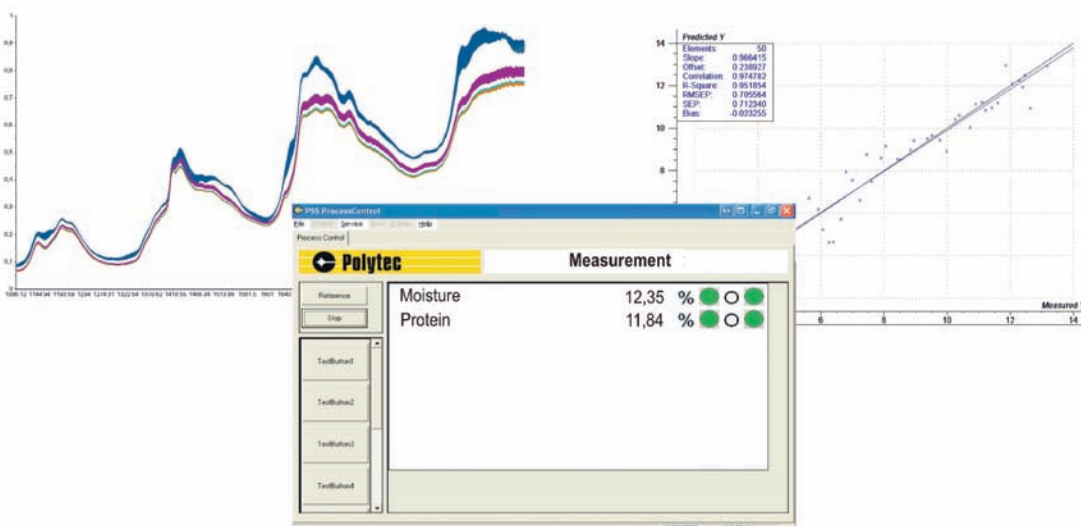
0,9
0,8
0,7
0,6
0,5
0,4
0,3
0,2
0,1

1096.12 1144.94 1193.59 1234 1274.31 1322.94 1370.62 1419.55 1466.24 1513.99 1561.3 1607 1640

Predicted Y
14
12
10
8
6
8
10
12
14
Measured Y

| Elements: | 50 |
|---|---|
| Slope: | 0.966415 |
| Offset: | 0.238927 |
| Correlation: | 0.974782 |
| R-Square: | 0.951854 |
| RMSEP: | 0.705584 |
| SEP: | 0.712340 |
| Bias: | -0.023255 |

PSS ProcessControl
File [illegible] Service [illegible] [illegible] Help
Process Control

Polytec
Measurement

Reference
Stop

Moisture 12,35 %
Protein 11,84 %

TestButton1
TestButton2
TestButton3
TestButton4